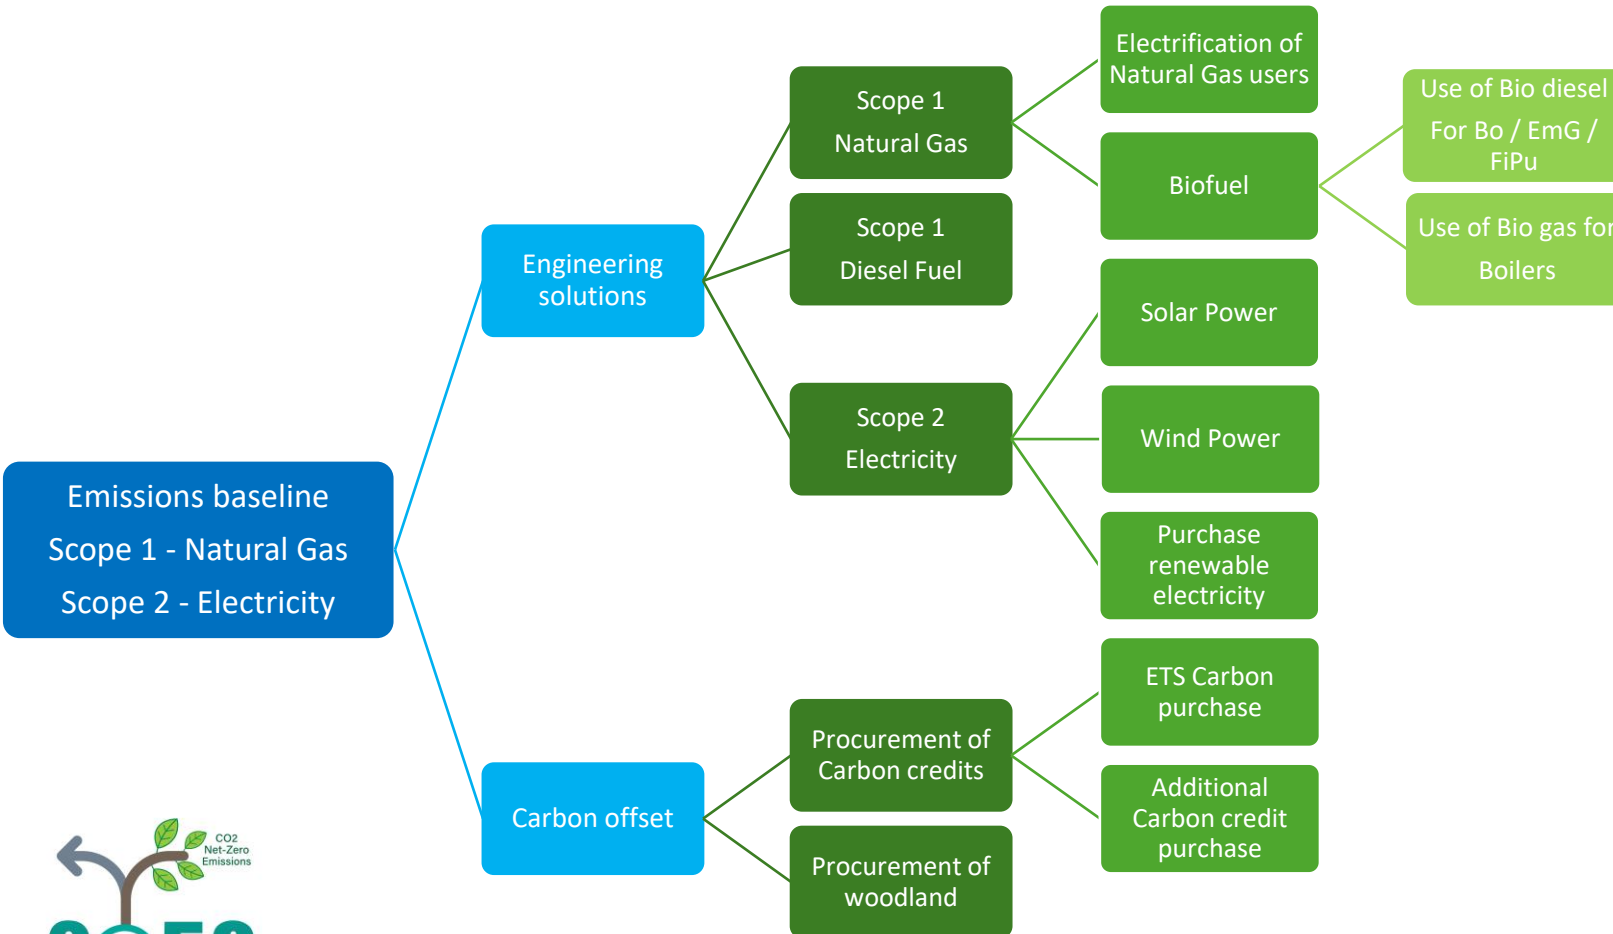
Emissions baseline
Scope 1 - Natural Gas
Scope 2 - Electricity

Engineering solutions

Scope 1
Natural Gas

Electrification of Natural Gas users

Biofuel

Use of Bio diesel For Bo / EmG / FiPu

Use of Bio gas for Boilers

Scope 1
Diesel Fuel

Scope 2
Electricity

Solar Power

Wind Power

Purchase renewable electricity

Carbon offset

Procurement of Carbon credits

ETS Carbon purchase

Additional Carbon credit purchase

Procurement of woodland

CO2
Net-Zero
Emissions